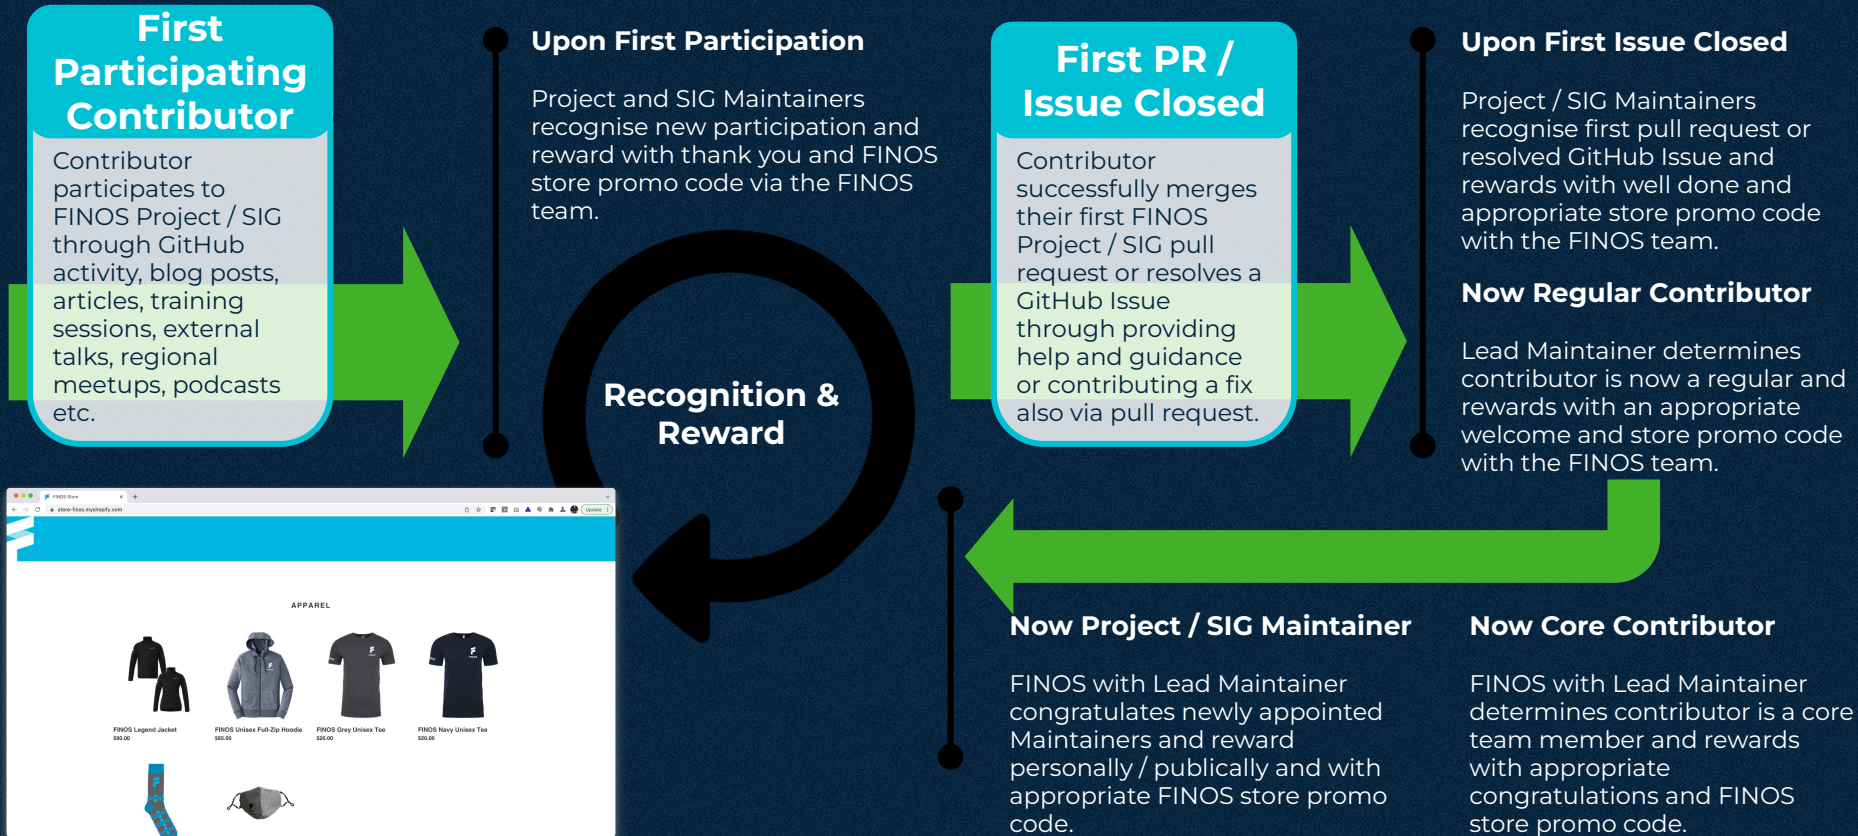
First Participating Contributor

Contributor participates to FINOS Project / SIG through GitHub activity, blog posts, articles, training sessions, external talks, regional meetups, podcasts etc.

Upon First Participation

Project and SIG Maintainers recognise new participation and reward with thank you and FINOS store promo code via the FINOS team.

Recognition & Reward

First PR / Issue Closed

Contributor successfully merges their first FINOS Project / SIG pull request or resolves a GitHub Issue through providing help and guidance or contributing a fix also via pull request.

Upon First Issue Closed

Project / SIG Maintainers recognise first pull request or resolved GitHub Issue and rewards with well done and appropriate store promo code with the FINOS team.

Now Regular Contributor

Lead Maintainer determines contributor is now a regular and rewards with an appropriate welcome and store promo code with the FINOS team.

FINOS Store

store-finos.myshopify.com

Update

APPAREL

FINOS Legend Jacket
$90.00

FINOS Unisex Full-Zip Hoodie
$65.00

FINOS Grey Unisex Tee
$20.00

FINOS Navy Unisex Tee
$20.00

Now Project / SIG Maintainer

FINOS with Lead Maintainer congratulates newly appointed Maintainers and reward personally / publically and with appropriate FINOS store promo code.

Now Core Contributor

FINOS with Lead Maintainer determines contributor is a core team member and rewards with appropriate congratulations and FINOS store promo code.